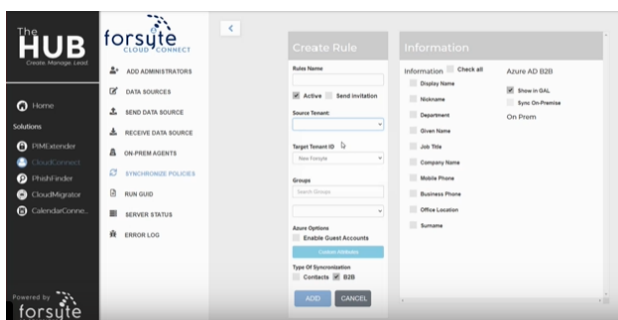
The HUB
Create.Manage.Lead

Home
Solutions
PIMExtender
CloudConnect
PhishFinder
CloudMigrator
CalendarConne...

Powered by
forsyte

forsyte
CLOUD CONNECT

ADD ADMINISTRATORS
DATA SOURCES
SEND DATA SOURCE
RECEIVE DATA SOURCE
ON-PREM AGENTS
SYNCHRONIZE POLICIES
RUN GUID
SERVER STATUS
ERROR LOG

<

Create Rule
Rules Name
Active
Send invitation
Source Tenant:
Target Tenant ID
New Forsyte
Groups
Search Groups
Azure Options
Enable Guest Accounts
Custom Attributes
Type Of Synchronization
Contacts
B2B
ADD
CANCEL

Information
Information
Check all
Display Name
Nickname
Department
Given Name
Job Title
Company Name
Mobile Phone
Business Phone
Office Location
Surname
Azure AD B2B
Show in GAL
Sync On-Premise
On Prem